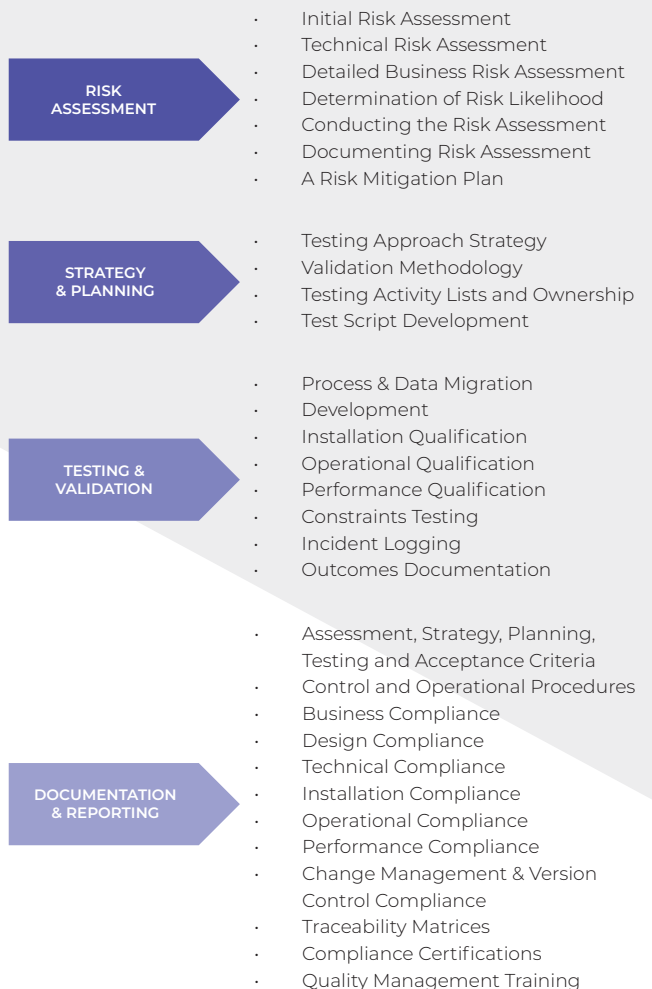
RISK ASSESSMENT

- Initial Risk Assessment
- Technical Risk Assessment
- Detailed Business Risk Assessment
- Determination of Risk Likelihood
- Conducting the Risk Assessment
- Documenting Risk Assessment
- A Risk Mitigation Plan

STRATEGY & PLANNING

- Testing Approach Strategy
- Validation Methodology
- Testing Activity Lists and Ownership
- Test Script Development

TESTING & VALIDATION

- Process & Data Migration
- Development
- Installation Qualification
- Operational Qualification
- Performance Qualification
- Constraints Testing
- Incident Logging
- Outcomes Documentation

DOCUMENTATION & REPORTING

- Assessment, Strategy, Planning, Testing and Acceptance Criteria
- Control and Operational Procedures
- Business Compliance
- Design Compliance
- Technical Compliance
- Installation Compliance
- Operational Compliance
- Performance Compliance
- Change Management & Version Control Compliance
- Traceability Matrices
- Compliance Certifications
- Quality Management Training